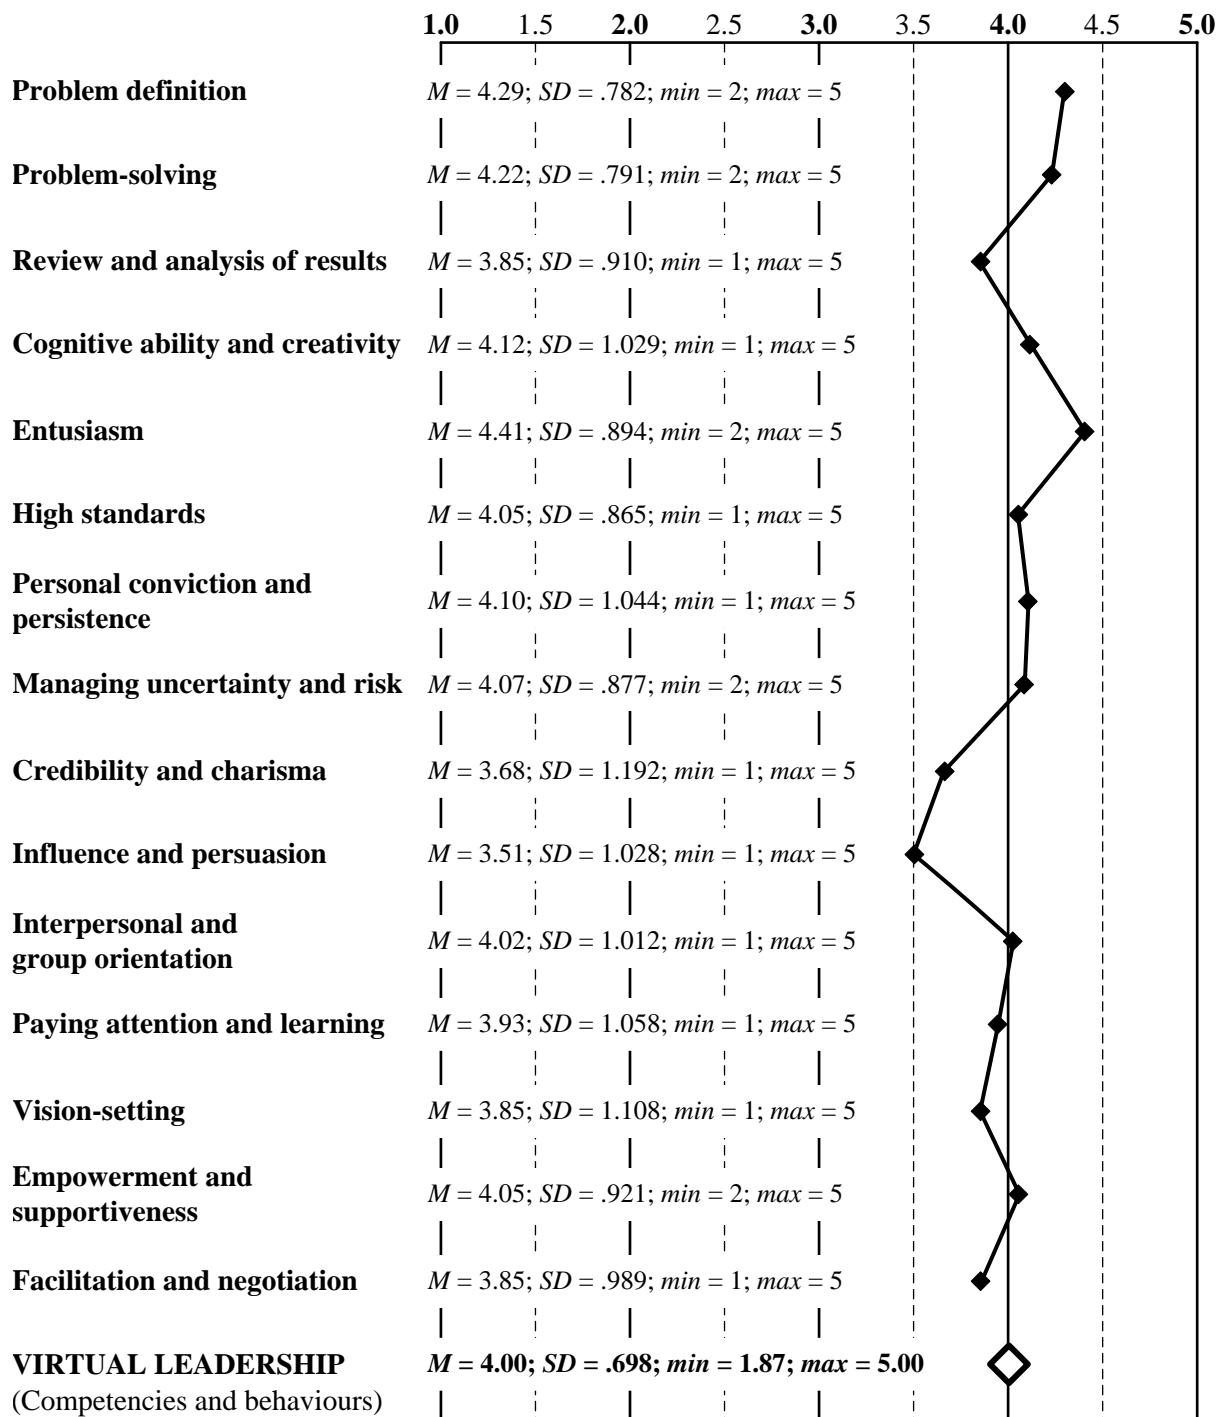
1.0 1.5 2.0 2.5 3.0 3.5 4.0 4.5 5.0

**Problem definition** $M = 4.29$; $SD = .782$; $min = 2$; $max = 5$

**Problem-solving** $M = 4.22$; $SD = .791$; $min = 2$; $max = 5$

**Review and analysis of results** $M = 3.85$; $SD = .910$; $min = 1$; $max = 5$

**Cognitive ability and creativity** $M = 4.12$; $SD = 1.029$; $min = 1$; $max = 5$

**Entusiasm** $M = 4.41$; $SD = .894$; $min = 2$; $max = 5$

**High standards** $M = 4.05$; $SD = .865$; $min = 1$; $max = 5$

**Personal conviction and persistence** $M = 4.10$; $SD = 1.044$; $min = 1$; $max = 5$

**Managing uncertainty and risk** $M = 4.07$; $SD = .877$; $min = 2$; $max = 5$

**Credibility and charisma** $M = 3.68$; $SD = 1.192$; $min = 1$; $max = 5$

**Influence and persuasion** $M = 3.51$; $SD = 1.028$; $min = 1$; $max = 5$

**Interpersonal and group orientation** $M = 4.02$; $SD = 1.012$; $min = 1$; $max = 5$

**Paying attention and learning** $M = 3.93$; $SD = 1.058$; $min = 1$; $max = 5$

**Vision-setting** $M = 3.85$; $SD = 1.108$; $min = 1$; $max = 5$

**Empowerment and supportiveness** $M = 4.05$; $SD = .921$; $min = 2$; $max = 5$

**Facilitation and negotiation** $M = 3.85$; $SD = .989$; $min = 1$; $max = 5$

**VIRTUAL LEADERSHIP** (Competencies and behaviours) **$M = 4.00$; $SD = .698$; $min = 1.87$; $max = 5.00$**